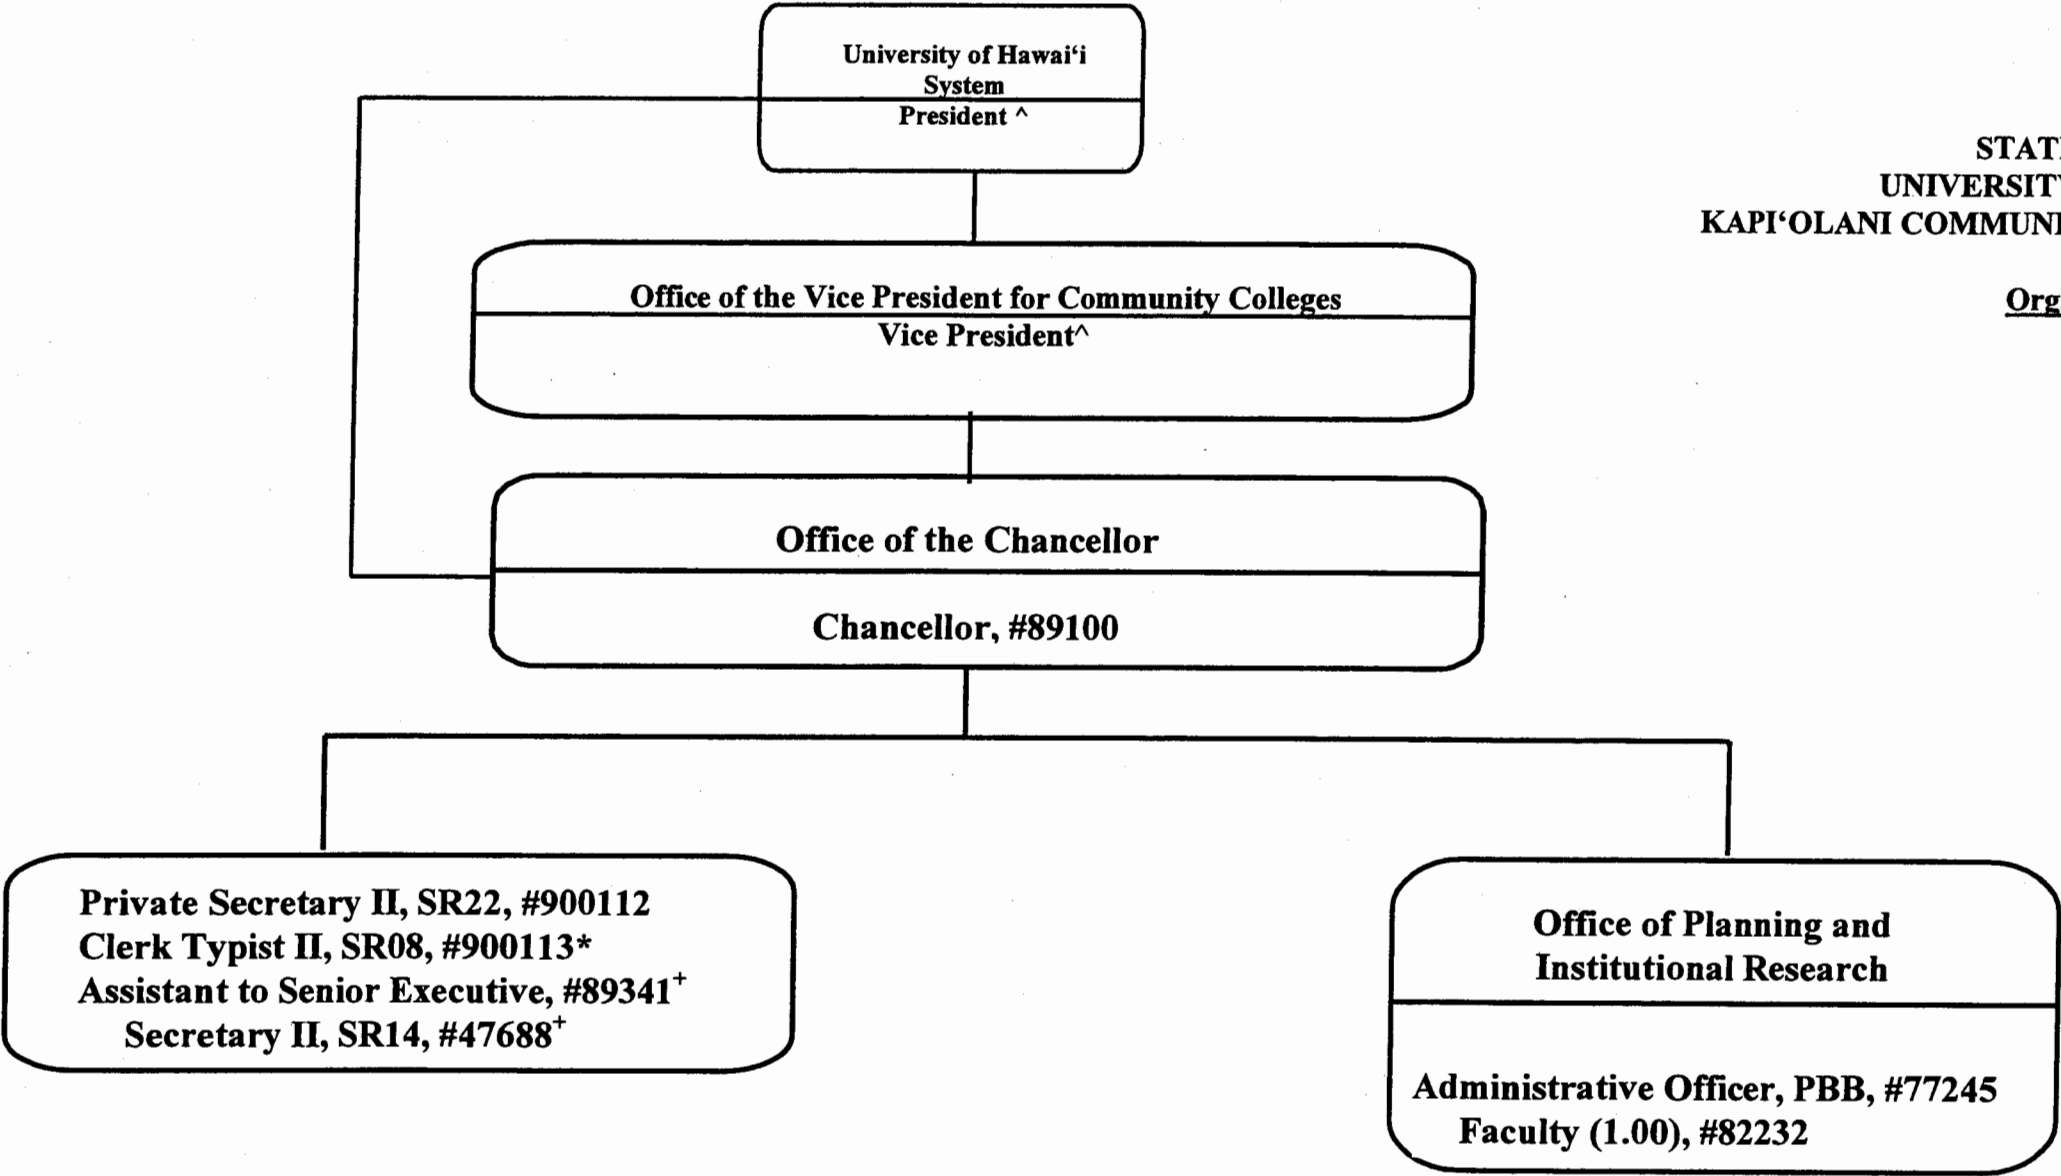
University of Hawai‘i System
President ^

STAT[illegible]
UNIVERSIT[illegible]
KAPI‘OLANI COMMUN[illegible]

Org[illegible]

Office of the Vice President for Community Colleges
Vice President^

Office of the Chancellor
Chancellor, #89100

Private Secretary II, SR22, #900112
Clerk Typist II, SR08, #900113*
Assistant to Senior Executive, #89341$^+$
Secretary II, SR14, #47688$^+$

Office of Planning and Institutional Research

Administrative Officer, PBB, #77245
Faculty (1.00), #82232